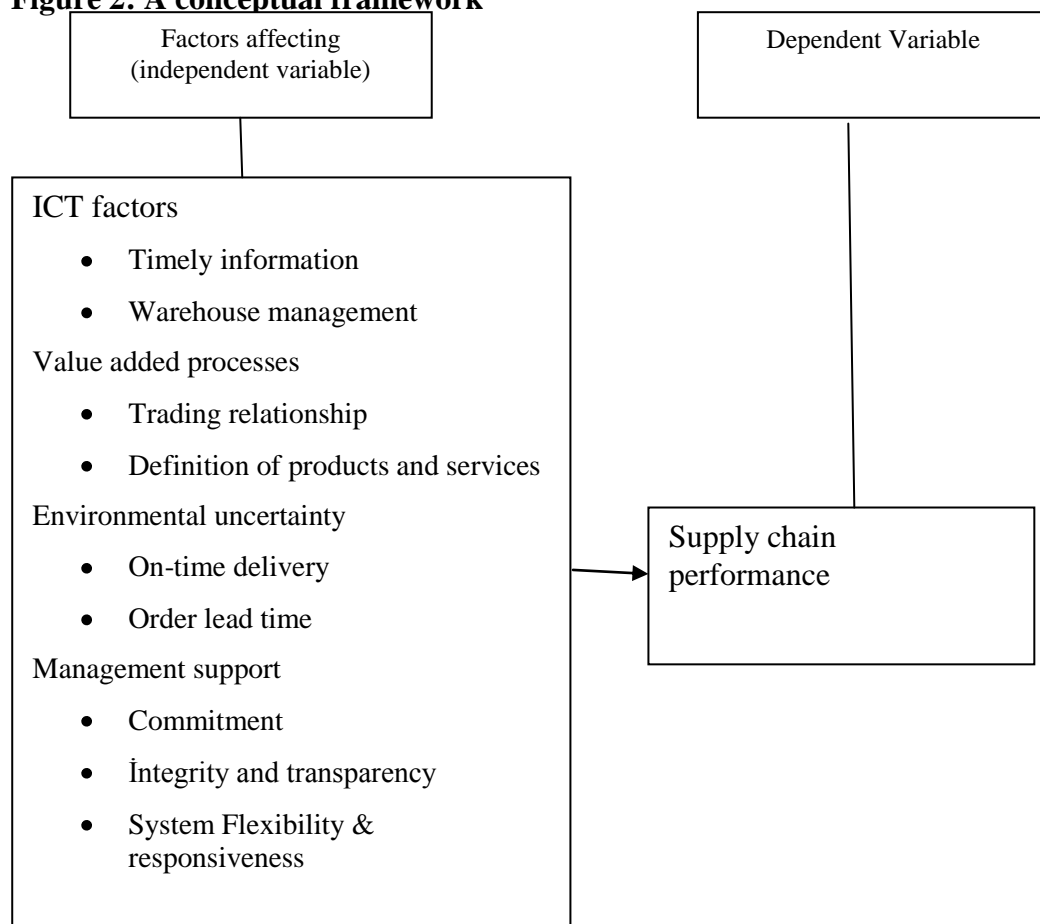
Figure 2: A conceptual framework

Factors affecting (independent variable)

Dependent Variable

ICT factors

- Timely information
- Warehouse management

Value added processes

- Trading relationship
- Definition of products and services

Environmental uncertainty

- On-time delivery
- Order lead time

Management support

- Commitment
- İntegrity and transparency
- System Flexibility & responsiveness

Supply chain performance